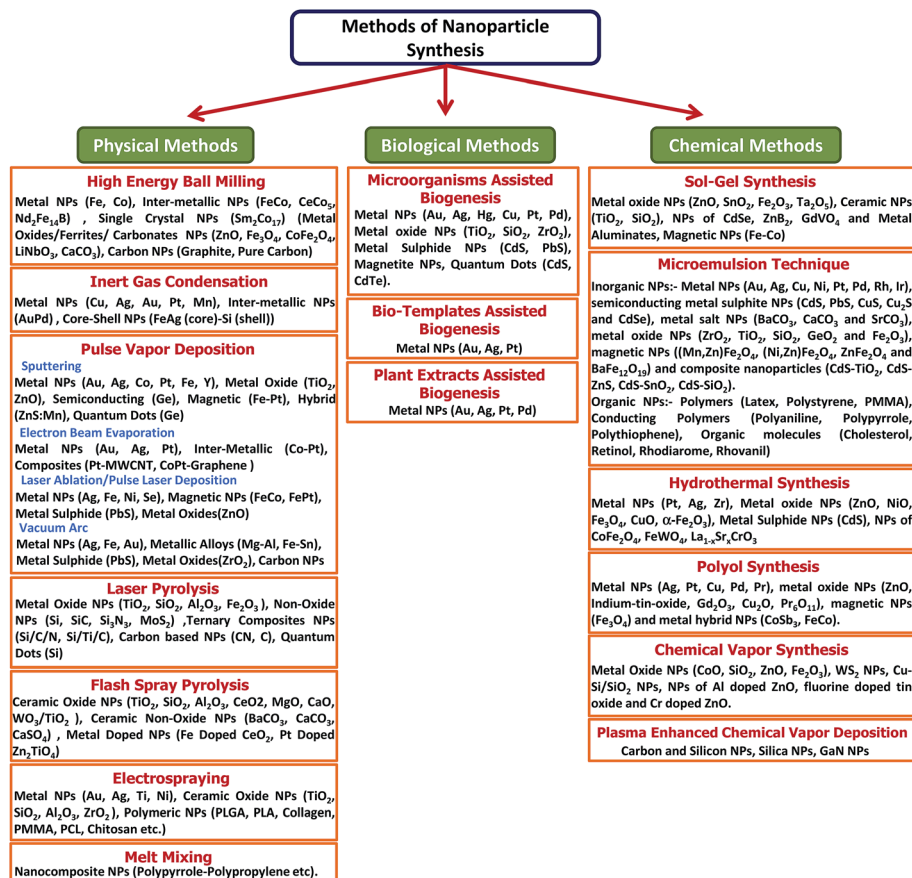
Methods of Nanoparticle Synthesis

Physical Methods

High Energy Ball Milling
Metal NPs (Fe, Co), Inter-metallic NPs (FeCo, CeCo$_5$, Nd$_2$Fe$_{14}$B), Single Crystal NPs (Sm$_2$Co$_{17}$) (Metal Oxides/Ferrites/ Carbonates NPs (ZnO, Fe$_3$O$_4$, CoFe$_2$O$_4$, LiNbO$_3$, CaCO$_3$), Carbon NPs (Graphite, Pure Carbon)

Inert Gas Condensation
Metal NPs (Cu, Ag, Au, Pt, Mn), Inter-metallic NPs (AuPd), Core-Shell NPs (FeAg (core)-Si (shell))

Pulse Vapor Deposition
Sputtering
Metal NPs (Au, Ag, Co, Pt, Fe, Y), Metal Oxide (TiO$_2$, ZnO), Semiconducting (Ge), Magnetic (Fe-Pt), Hybrid (ZnS:Mn), Quantum Dots (Ge)
Electron Beam Evaporation
Metal NPs (Au, Ag, Pt), Inter-Metallic (Co-Pt), Composites (Pt-MWCNT, CoPt-Graphene )
Laser Ablation/Pulse Laser Deposition
Metal NPs (Ag, Fe, Ni, Se), Magnetic NPs (FeCo, FePt), Metal Sulphide (PbS), Metal Oxides(ZnO)
Vacuum Arc
Metal NPs (Ag, Fe, Au), Metallic Alloys (Mg-Al, Fe-Sn), Metal Sulphide (PbS), Metal Oxides(ZrO$_2$), Carbon NPs

Laser Pyrolysis
Metal Oxide NPs (TiO$_2$, SiO$_2$, Al$_2$O$_3$, Fe$_2$O$_3$ ), Non-Oxide NPs (Si, SiC, Si$_3$N$_3$, MoS$_2$) ,Ternary Composites NPs (Si/C/N, Si/Ti/C), Carbon based NPs (CN, C), Quantum Dots (Si)

Flash Spray Pyrolysis
Ceramic Oxide NPs (TiO$_2$, SiO$_2$, Al$_2$O$_3$, CeO2, MgO, CaO, WO$_3$/TiO$_2$ ), Ceramic Non-Oxide NPs (BaCO$_3$, CaCO$_3$, CaSO$_4$) , Metal Doped NPs (Fe Doped CeO$_2$, Pt Doped Zn$_2$TiO$_4$)

Electrospraying
Metal NPs (Au, Ag, Ti, Ni), Ceramic Oxide NPs (TiO$_2$, SiO$_2$, Al$_2$O$_3$, ZrO$_2$ ), Polymeric NPs (PLGA, PLA, Collagen, PMMA, PCL, Chitosan etc.)

Melt Mixing
Nanocomposite NPs (Polypyrrole-Polypropylene etc).

Biological Methods

Microorganisms Assisted Biogenesis
Metal NPs (Au, Ag, Hg, Cu, Pt, Pd), Metal oxide NPs (TiO$_2$, SiO$_2$, ZrO$_2$), Metal Sulphide NPs (CdS, PbS), Magnetite NPs, Quantum Dots (CdS, CdTe).

Bio-Templates Assisted Biogenesis
Metal NPs (Au, Ag, Pt)

Plant Extracts Assisted Biogenesis
Metal NPs (Au, Ag, Pt, Pd)

Chemical Methods

Sol-Gel Synthesis
Metal oxide NPs (ZnO, SnO$_2$, Fe$_2$O$_3$, Ta$_2$O$_5$), Ceramic NPs (TiO$_2$, SiO$_2$), NPs of CdSe, ZnB$_2$, GdVO$_4$ and Metal Aluminates, Magnetic NPs (Fe-Co)

Microemulsion Technique
Inorganic NPs:- Metal NPs (Au, Ag, Cu, Ni, Pt, Pd, Rh, Ir), semiconducting metal sulphite NPs (CdS, PbS, CuS, Cu$_2$S and CdSe), metal salt NPs (BaCO$_3$, CaCO$_3$ and SrCO$_3$), metal oxide NPs (ZrO$_2$, TiO$_2$, SiO$_2$, GeO$_2$ and Fe$_2$O$_3$), magnetic NPs ((Mn,Zn)Fe$_2$O$_4$, (Ni,Zn)Fe$_2$O$_4$, ZnFe$_2$O$_4$ and BaFe$_{12}$O$_{19}$) and composite nanoparticles (CdS-TiO$_2$, CdS-ZnS, CdS-SnO$_2$, CdS-SiO$_2$).
Organic NPs:- Polymers (Latex, Polystyrene, PMMA), Conducting Polymers (Polyaniline, Polypyrrole, Polythiophene), Organic molecules (Cholesterol, Retinol, Rhodiarome, Rhovanil)

Hydrothermal Synthesis
Metal NPs (Pt, Ag, Zr), Metal oxide NPs (ZnO, NiO, Fe$_3$O$_4$, CuO, $\alpha$-Fe$_2$O$_3$), Metal Sulphide NPs (CdS), NPs of CoFe$_2$O$_4$, FeWO$_4$, La$_{1-x}$Sr$_x$CrO$_3$

Polyol Synthesis
Metal NPs (Ag, Pt, Cu, Pd, Pr), metal oxide NPs (ZnO, Indium-tin-oxide, Gd$_2$O$_3$, Cu$_2$O, Pr$_6$O$_{11}$), magnetic NPs (Fe$_3$O$_4$) and metal hybrid NPs (CoSb$_3$, FeCo).

Chemical Vapor Synthesis
Metal Oxide NPs (CoO, SiO$_2$, ZnO, Fe$_2$O$_3$), WS$_2$ NPs, Cu-Si/SiO$_2$ NPs, NPs of Al doped ZnO, fluorine doped tin oxide and Cr doped ZnO.

Plasma Enhanced Chemical Vapor Deposition
Carbon and Silicon NPs, Silica NPs, GaN NPs